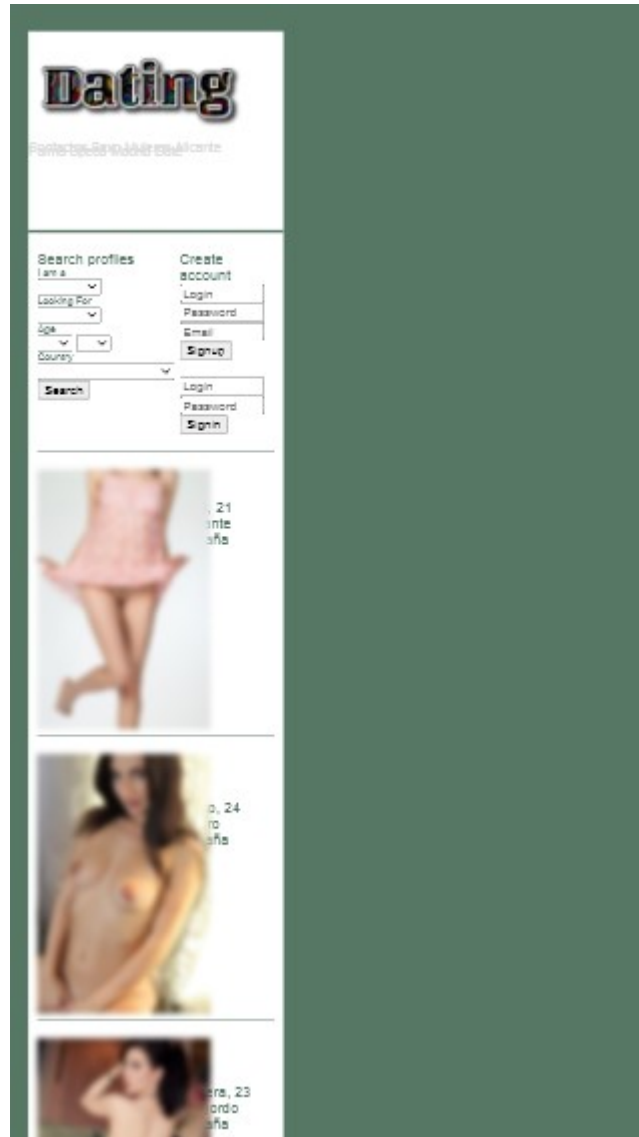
Dating

Contactos Sexo Mujeres Alicante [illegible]

Search profiles
I am a
Looking For
Age
Country
Search

Create account
Login
Password
Email
Signup

Login
Password
Signin

, 21
nte
ña

, 24
ro
ña

ra, 23
rdo
ña